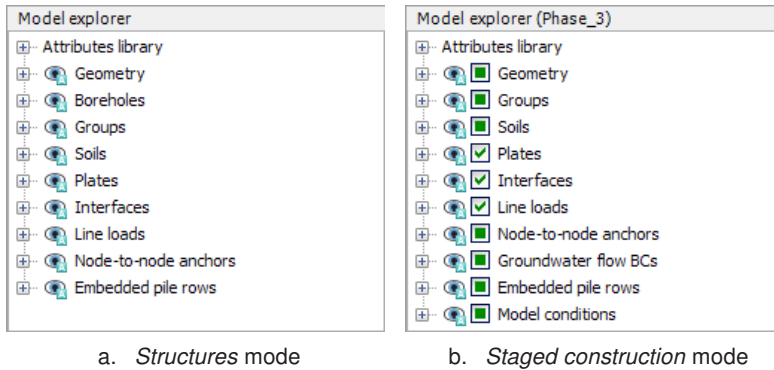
Model explorer

Attributes library
Geometry
Boreholes
Groups
Soils
Plates
Interfaces
Line loads
Node-to-node anchors
Embedded pile rows

a. *Structures* mode

Model explorer (Phase_3)

Attributes library
Geometry
Groups
Soils
Plates
Interfaces
Line loads
Node-to-node anchors
Groundwater flow BCs
Embedded pile rows
Model conditions

b. *Staged construction* mode